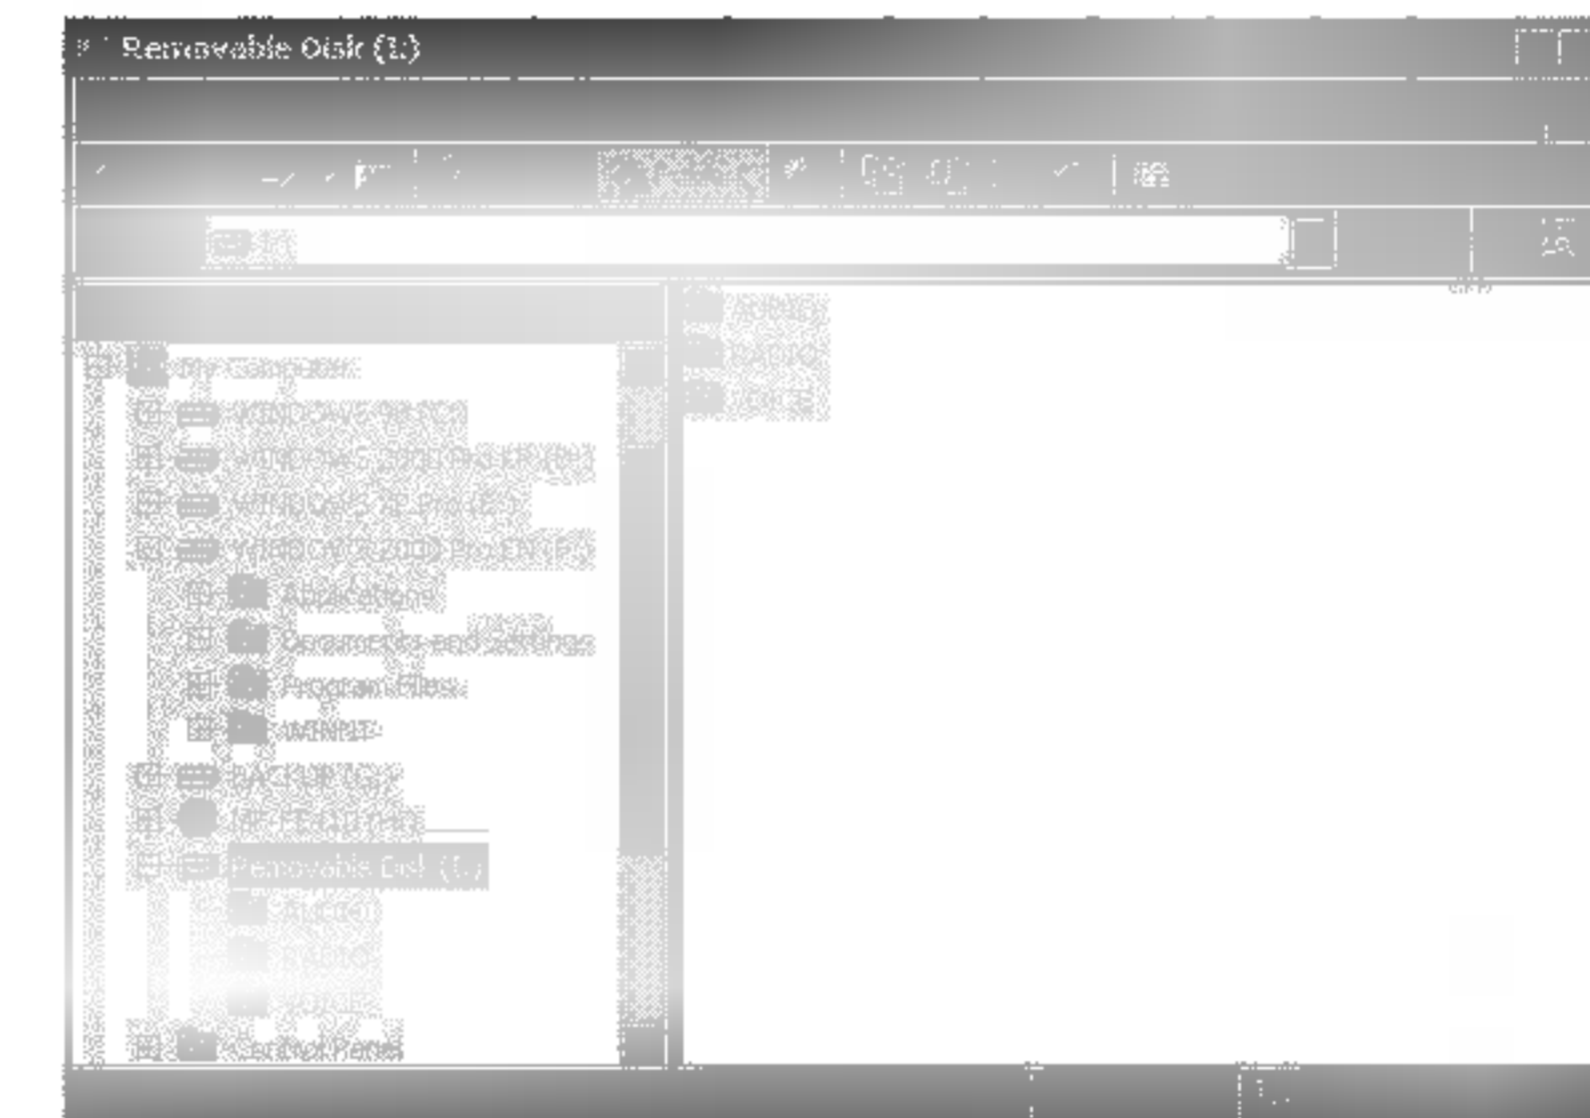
Removable Disk (L:)

AUDIO
RADIO
VOICE

My Computer
WINDOWS 98 (C:)
WINDOWS 2000 Pro KR (D:)
WINDOWS XP Pro (E:)
WINDOWS 2000 Pro EN (F:)
Applications
Documents and Settings
Program Files
WINNT
BACKUP (G:)
MP3 CD (H:)
Removable Disk (L:)
AUDIO
RADIO
VOICE
Control Panel